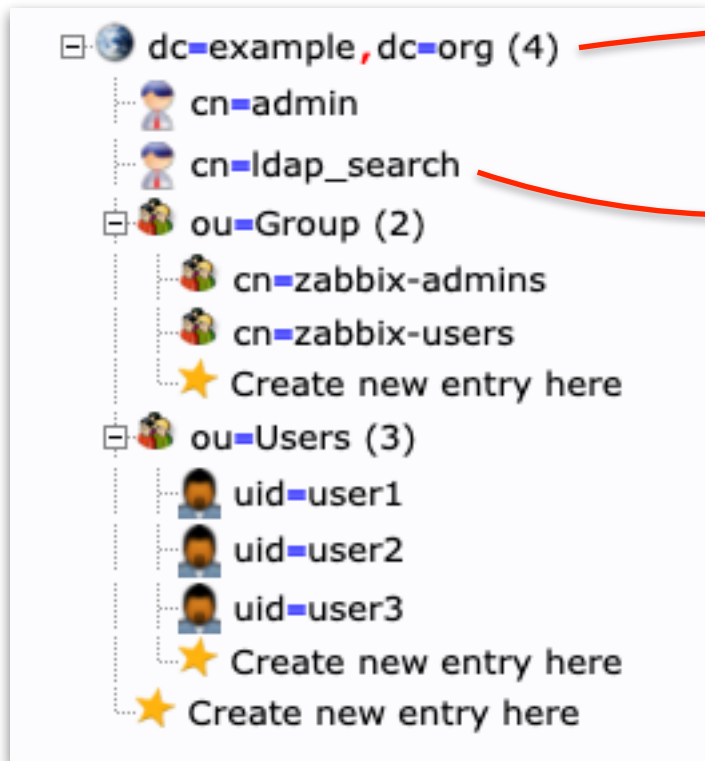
dc=example,dc=org (4)
cn=admin
cn=ldap_search
ou=Group (2)
cn=zabbix-admins
cn=zabbix-users
Create new entry here
ou=Users (3)
uid=user1
uid=user2
uid=user3
Create new entry here
Create new entry here